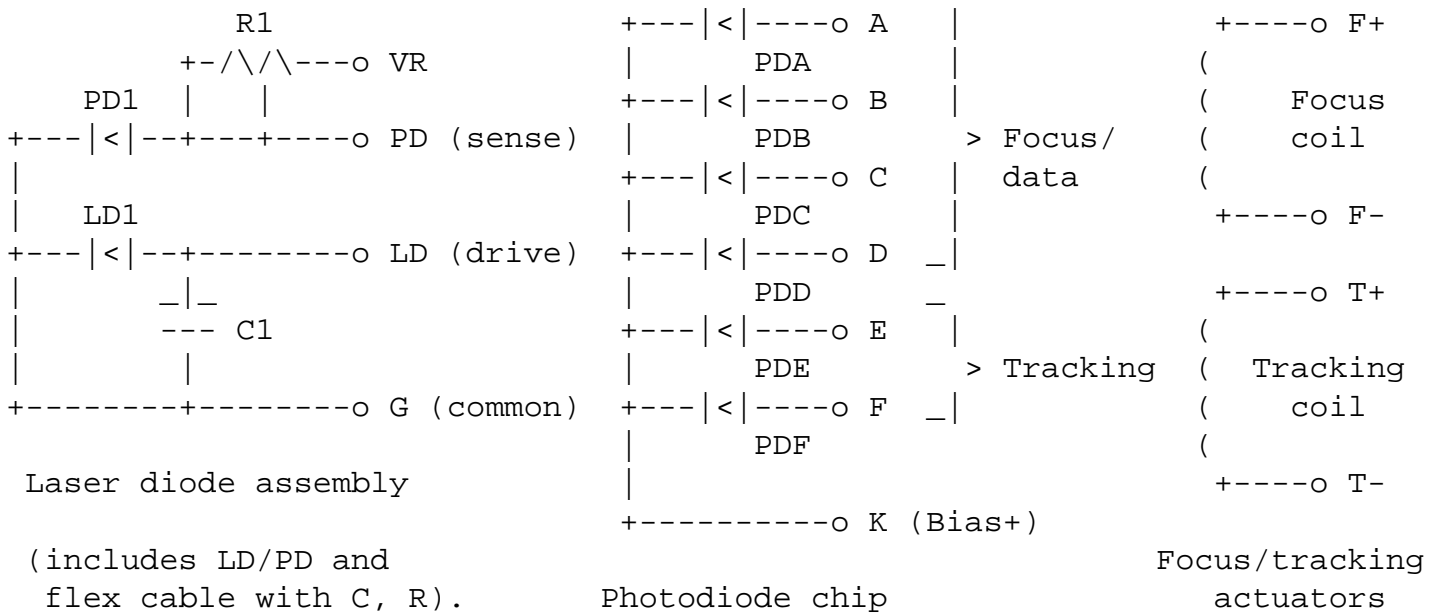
```
          R1                +---|<|----o A   |             +----o F+
       +-/\/\---o VR        |     PDA        |            (
   PD1  |    |              +---|<|----o B   |            (    Focus
+---|<|--+---+----o PD (sense)  |     PDB        > Focus/    (    coil
|                           +---|<|----o C   |  data      (
|   LD1                     |     PDC        |             +----o F-
+---|<|--+--------o LD (drive)  +---|<|----o D  _|
|       _|_                 |     PDD        _             +----o T+
|       --- C1              +---|<|----o E   |            (
|        |                  |     PDE        > Tracking  (  Tracking
+--------+--------o G (common)  +---|<|----o F  _|           (    coil
                            |     PDF                      (
 Laser diode assembly       |                              +----o T-
                            +----------o K (Bias+)
 (includes LD/PD and                                      Focus/tracking
  flex cable with C, R).      Photodiode chip                actuators
```